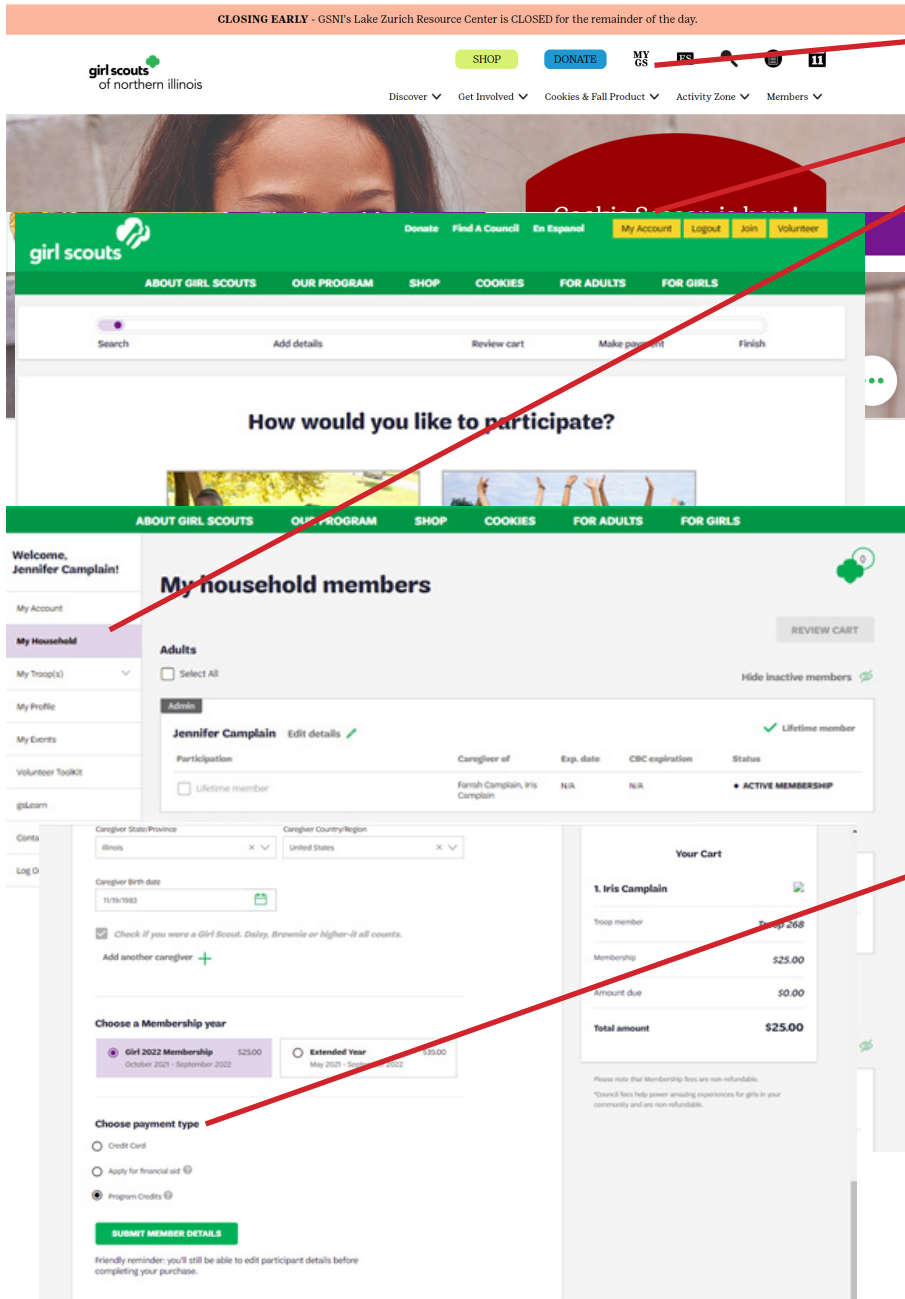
CLOSING EARLY - GSNI's Lake Zurich Resource Center is CLOSED for the remainder of the day.

girl scouts of northern illinois

SHOP DONATE MY GS ES 11

Discover Get Involved Cookies & Fall Product Activity Zone Members

Cookie Season is here!

girl scouts

Donate Find A Council En Espanol My Account Logout Join Volunteer

ABOUT GIRL SCOUTS OUR PROGRAM SHOP COOKIES FOR ADULTS FOR GIRLS

Search Add details Review cart Make payment Finish

How would you like to participate?

ABOUT GIRL SCOUTS OUR PROGRAM SHOP COOKIES FOR ADULTS FOR GIRLS

Welcome, Jennifer Camplain!

My Account
My Household
My Troop(s)
My Profile
My Events
Volunteer Toolkit
gsLearn
Conta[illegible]
Log O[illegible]

My household members

REVIEW CART

Adults

Select All

Hide inactive members

Admin

Jennifer Camplain Edit details

Lifetime member

| Participation | Caregiver of | Exp. date | CBC expiration | Status |
|---|---|---|---|---|
| Lifetime member | Farrah Camplain, Iris Camplain | N/A | N/A | • ACTIVE MEMBERSHIP |

Caregiver State/Province
Illinois
Caregiver Country/Region
United States

Caregiver Birth date
11/19/1983

Check if you were a Girl Scout. Daisy, Brownie or higher-it all counts.

Add another caregiver

Choose a Membership year

Girl 2022 Membership $25.00
October 2021 - September 2022

Extended Year $35.00
May 2021 - September 2022

Choose payment type

Credit Card
Apply for financial aid
Program Credits

SUBMIT MEMBER DETAILS

Friendly reminder: you'll still be able to edit participant details before completing your purchase.

Your Cart

1. Iris Camplain

Troop member Troop 268
Membership $25.00
Amount due $0.00
Total amount $25.00

Please note that Membership fees are non-refundable.
*Council fees help power amazing experiences for girls in your community and are non-refundable.